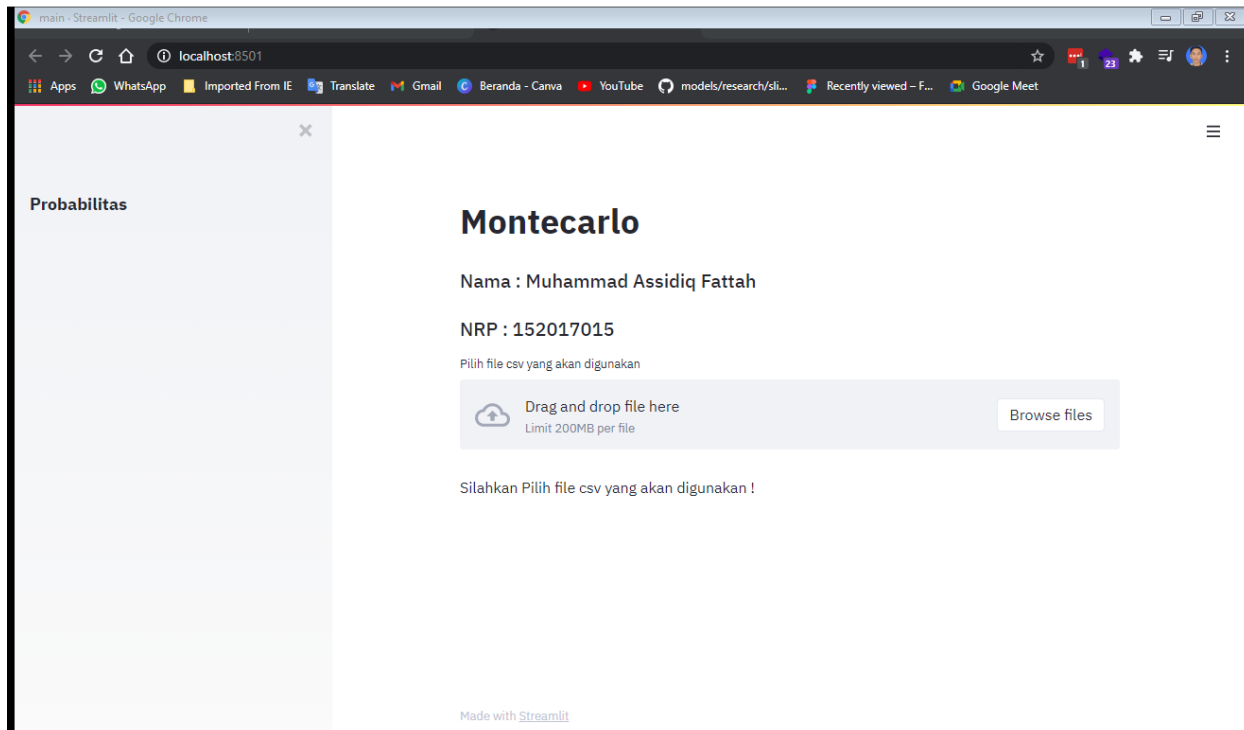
main - Streamlit - Google Chrome

localhost:8501

Apps WhatsApp Imported From IE Translate Gmail Beranda - Canva YouTube models/research/sli... Recently viewed – F... Google Meet

1 23

Probabilitas

Montecarlo

Nama : Muhammad Assidiq Fattah

NRP : 152017015

Pilih file csv yang akan digunakan

Drag and drop file here
Limit 200MB per file

Browse files

Silahkan Pilih file csv yang akan digunakan !

Made with Streamlit